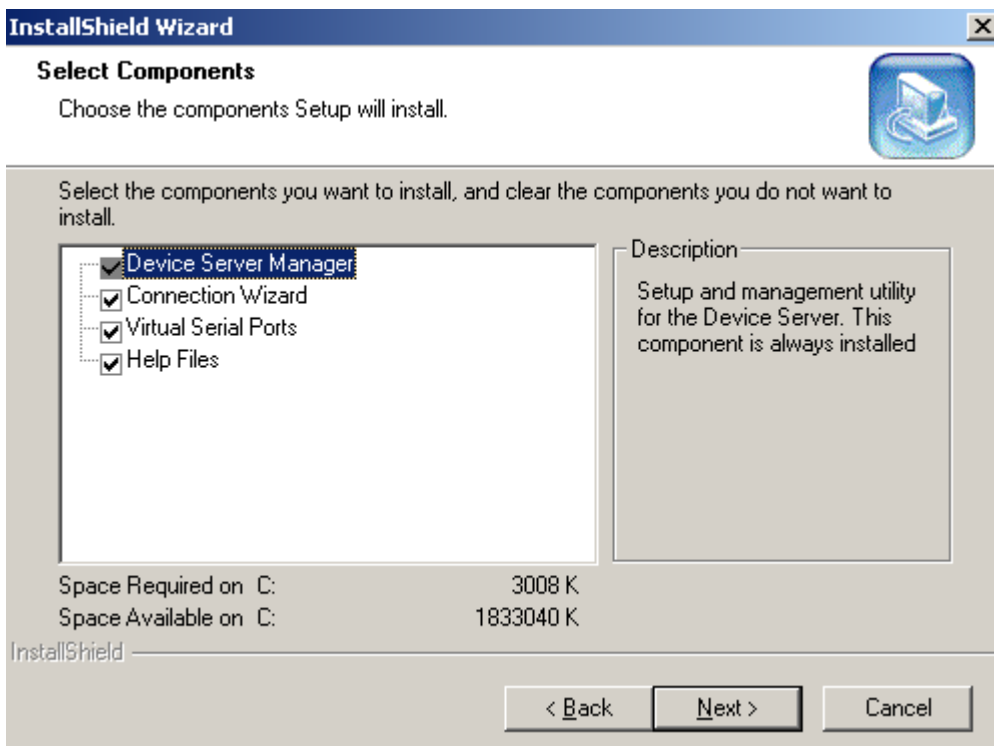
InstallShield Wizard

Select Components

Choose the components Setup will install.

Select the components you want to install, and clear the components you do not want to install.

Device Server Manager
Connection Wizard
Virtual Serial Ports
Help Files

Description

Setup and management utility for the Device Server. This component is always installed

Space Required on C: 3008 K
Space Available on C: 1833040 K

InstallShield

< Back
Next >
Cancel